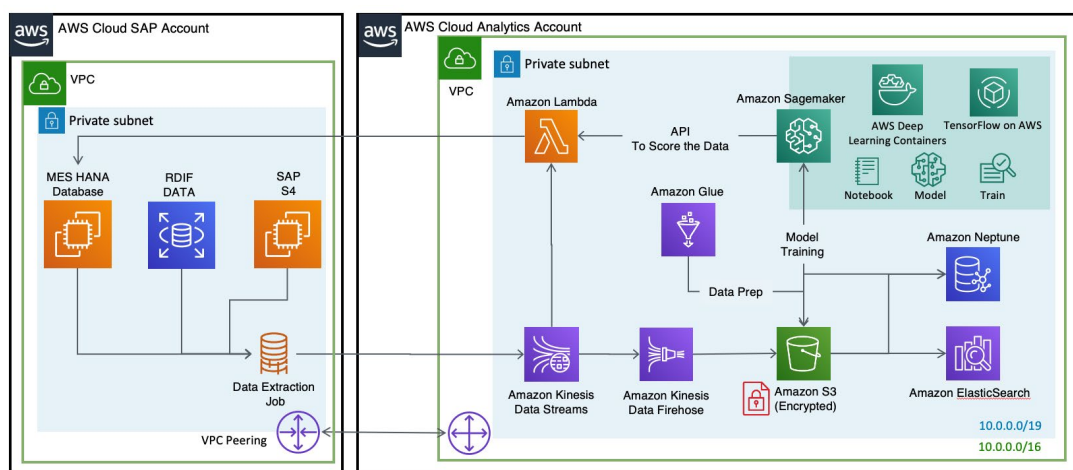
aws AWS Cloud SAP Account

VPC

Private subnet

MES HANA Database

RDIF DATA

SAP S4

Data Extraction Job

VPC Peering

aws AWS Cloud Analytics Account

VPC

Private subnet

Amazon Lambda

API To Score the Data

Amazon Sagemaker

AWS Deep Learning Containers

TensorFlow on AWS

Notebook

Model

Train

Amazon Glue

Model Training

Amazon Neptune

Data Prep

Amazon Kinesis Data Streams

Amazon Kinesis Data Firehose

Amazon S3 (Encrypted)

Amazon ElasticSearch

10.0.0.0/19

10.0.0.0/16